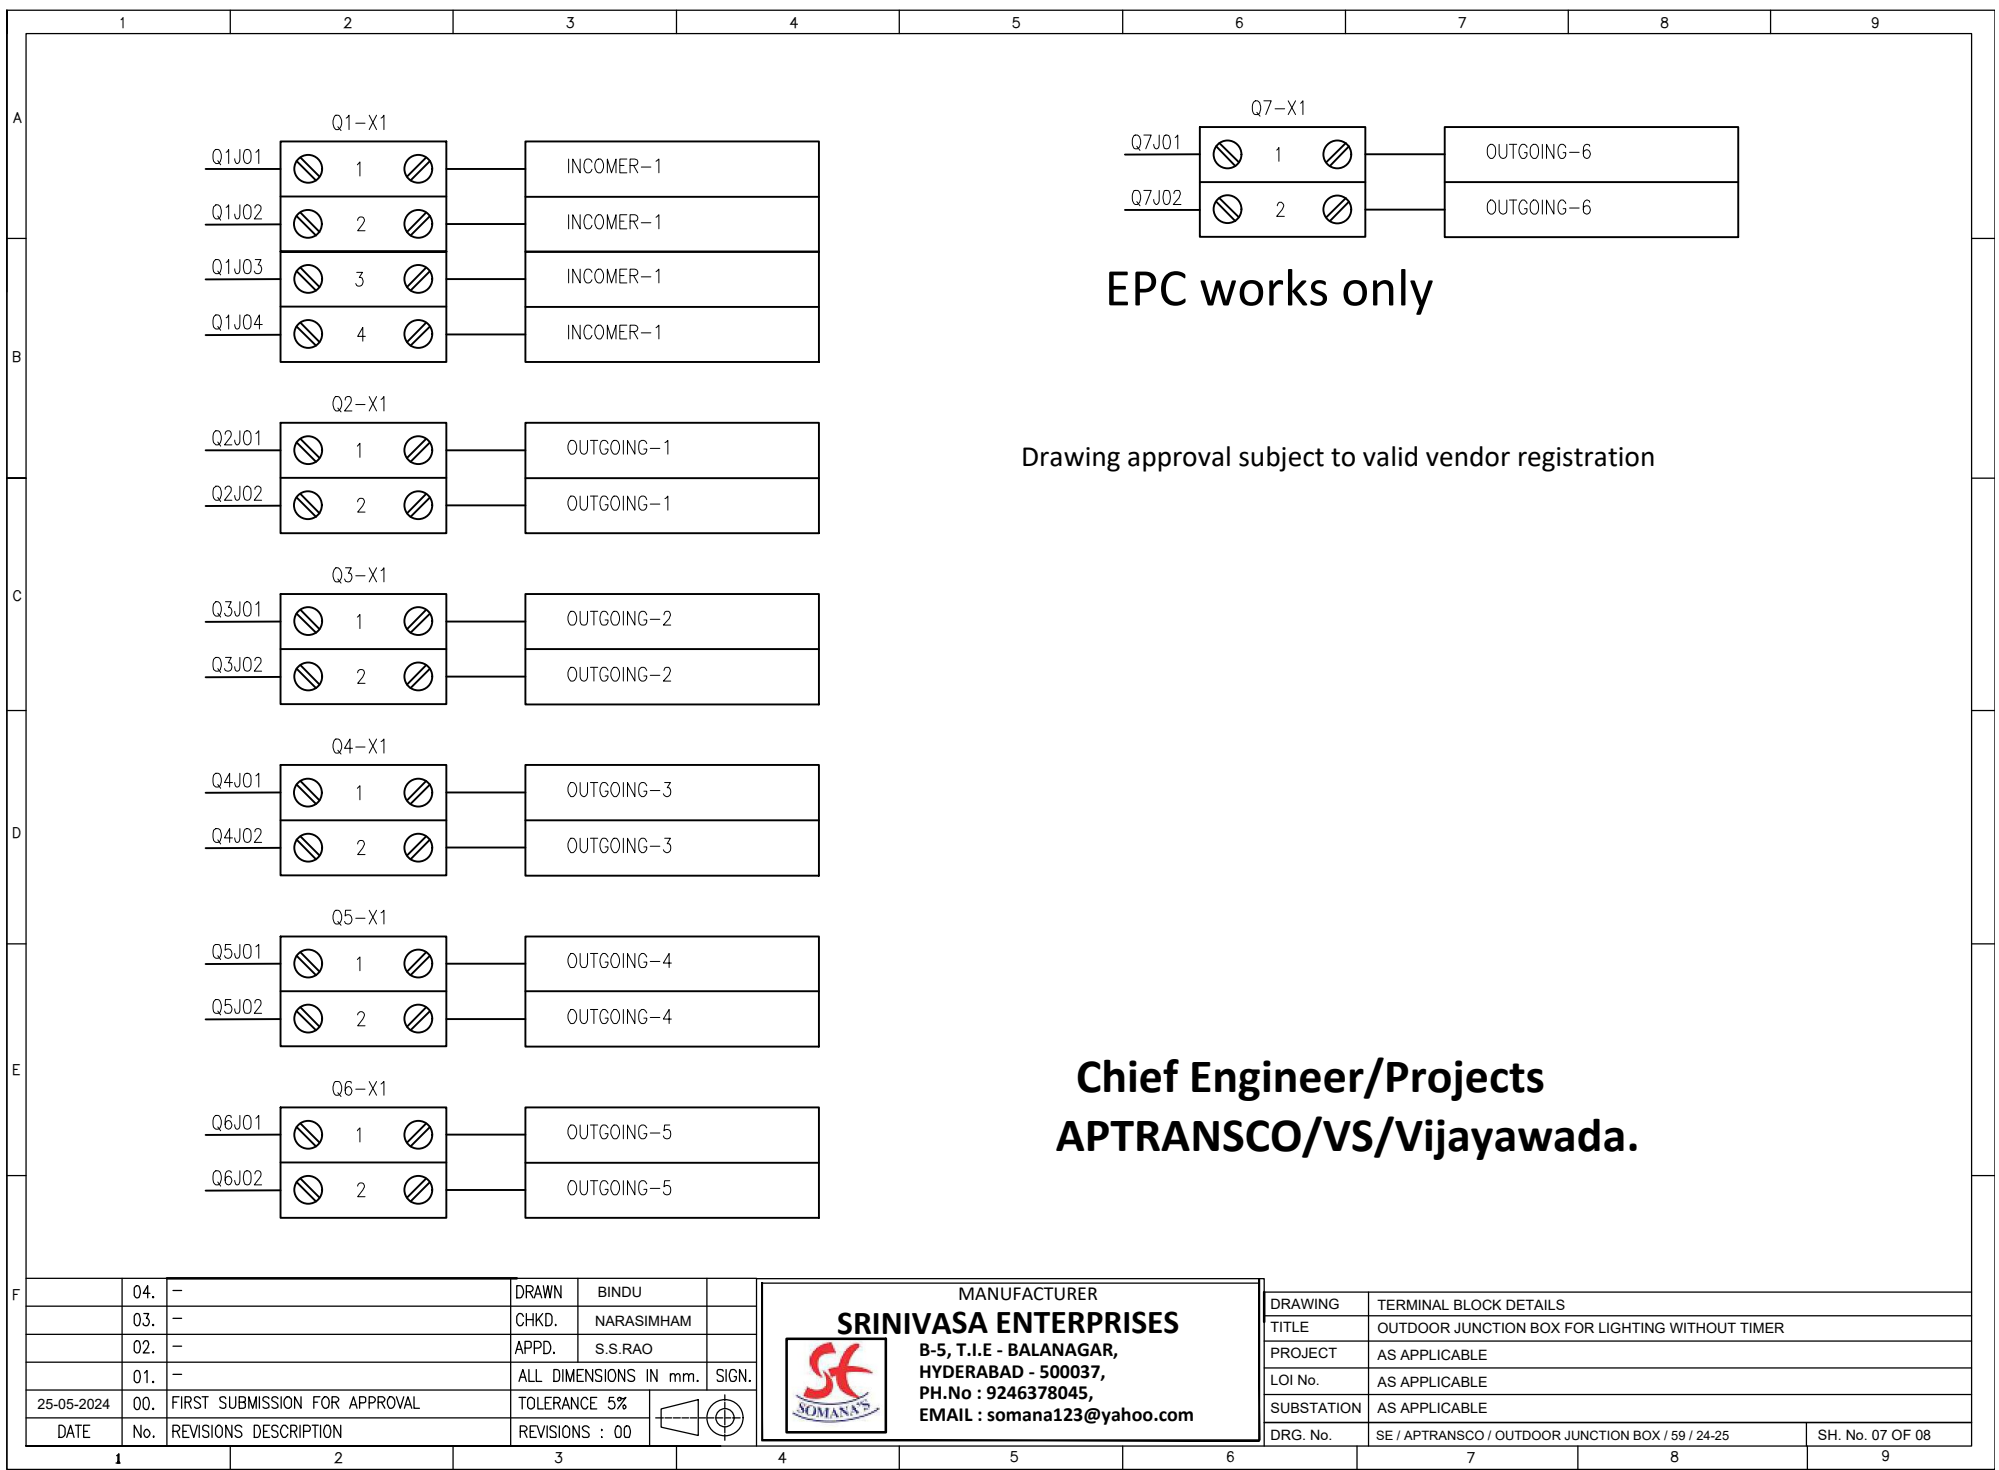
1 2 3 4 5 6 7 8 9

A

Q1–X1

| | | | |
|---|---|---|---|
| Q1J01 | 1 | INCOMER–1 |
| Q1J02 | 2 | INCOMER–1 |
| Q1J03 | 3 | INCOMER–1 |
| Q1J04 | 4 | INCOMER–1 |

B

Q2–X1

| | | |
|---|---|---|
| Q2J01 | 1 | OUTGOING–1 |
| Q2J02 | 2 | OUTGOING–1 |

C

Q3–X1

| | | |
|---|---|---|
| Q3J01 | 1 | OUTGOING–2 |
| Q3J02 | 2 | OUTGOING–2 |

D

Q4–X1

| | | |
|---|---|---|
| Q4J01 | 1 | OUTGOING–3 |
| Q4J02 | 2 | OUTGOING–3 |

Q5–X1

| | | |
|---|---|---|
| Q5J01 | 1 | OUTGOING–4 |
| Q5J02 | 2 | OUTGOING–4 |

E

Q6–X1

| | | |
|---|---|---|
| Q6J01 | 1 | OUTGOING–5 |
| Q6J02 | 2 | OUTGOING–5 |

Q7–X1

| | | |
|---|---|---|
| Q7J01 | 1 | OUTGOING–6 |
| Q7J02 | 2 | OUTGOING–6 |

EPC works only

Drawing approval subject to valid vendor registration

Chief Engineer/Projects
APTRANSCO/VS/Vijayawada.

F

| | 04. | – | DRAWN | BINDU |
|---|---|---|---|---|
| | 03. | – | CHKD. | NARASIMHAM |
| | 02. | – | APPD. | S.S.RAO |
| | 01. | – | ALL DIMENSIONS IN mm. | SIGN. |
| 25-05-2024 | 00. | FIRST SUBMISSION FOR APPROVAL | TOLERANCE 5% | |
| DATE | No. | REVISIONS DESCRIPTION | REVISIONS : 00 | |

MANUFACTURER
SRINIVASA ENTERPRISES
SOMANA'S
B-5, T.I.E - BALANAGAR,
HYDERABAD - 500037,
PH.No : 9246378045,
EMAIL : somana123@yahoo.com

| | |
|---|---|
| DRAWING | TERMINAL BLOCK DETAILS |
| TITLE | OUTDOOR JUNCTION BOX FOR LIGHTING WITHOUT TIMER |
| PROJECT | AS APPLICABLE |
| LOI No. | AS APPLICABLE |
| SUBSTATION | AS APPLICABLE |
| DRG. No. | SE / APTRANSCO / OUTDOOR JUNCTION BOX / 59 / 24-25 | SH. No. 07 OF 08 |

1 2 3 4 5 6 7 8 9